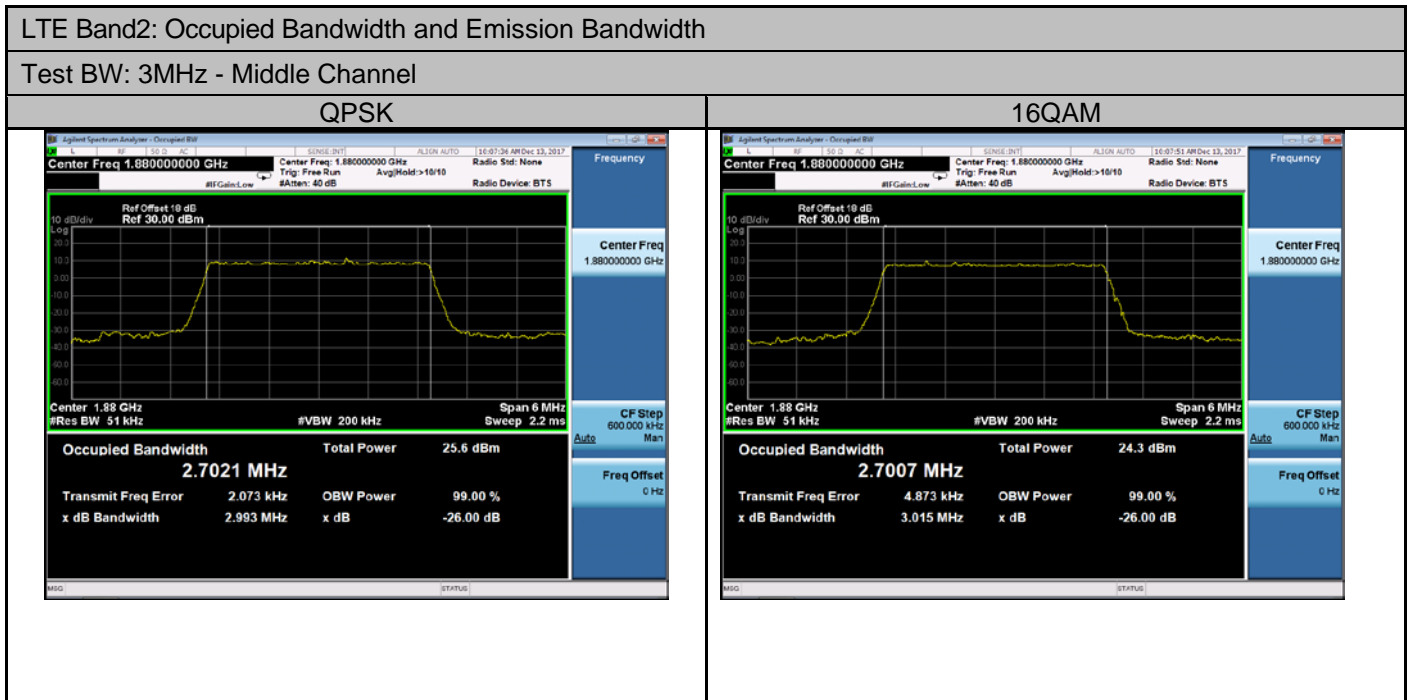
LTE Band2: Occupied Bandwidth and Emission Bandwidth

Test BW: 3MHz - Middle Channel

| QPSK | 16QAM |
|---|---|
| Agilent Spectrum Analyzer - Occupied BW<br>L RF 50 Ω AC SENSE:INT ALIGN AUTO 10:07:36 AM Dec 13, 2017<br>Center Freq 1.880000000 GHz<br>Center Freq: 1.880000000 GHz Trig: Free Run Avg\|Hold:>10/10 #IFGain:Low #Atten: 40 dB<br>Radio Std: None Radio Device: BTS<br>Frequency<br>Ref Offset 10 dB<br>10 dB/div Ref 30.00 dBm<br>Log<br>20.0 10.0 0.00 -10.0 -20.0 -30.0 -40.0 -50.0 -60.0<br>Center Freq 1.880000000 GHz<br>Center 1.88 GHz #Res BW 51 kHz #VBW 200 kHz Span 6 MHz Sweep 2.2 ms<br>CF Step 600.000 kHz Auto Man<br>Occupied Bandwidth 2.7021 MHz<br>Total Power 25.6 dBm<br>Transmit Freq Error 2.073 kHz OBW Power 99.00 %<br>x dB Bandwidth 2.993 MHz x dB -26.00 dB<br>Freq Offset 0 Hz<br>MSG STATUS | Agilent Spectrum Analyzer - Occupied BW<br>L RF 50 Ω AC SENSE:INT ALIGN AUTO 10:07:51 AM Dec 13, 2017<br>Center Freq 1.880000000 GHz<br>Center Freq: 1.880000000 GHz Trig: Free Run Avg\|Hold:>10/10 #IFGain:Low #Atten: 40 dB<br>Radio Std: None Radio Device: BTS<br>Frequency<br>Ref Offset 10 dB<br>10 dB/div Ref 30.00 dBm<br>Log<br>20.0 10.0 0.00 -10.0 -20.0 -30.0 -40.0 -50.0 -60.0<br>Center Freq 1.880000000 GHz<br>Center 1.88 GHz #Res BW 51 kHz #VBW 200 kHz Span 6 MHz Sweep 2.2 ms<br>CF Step 600.000 kHz Auto Man<br>Occupied Bandwidth 2.7007 MHz<br>Total Power 24.3 dBm<br>Transmit Freq Error 4.873 kHz OBW Power 99.00 %<br>x dB Bandwidth 3.015 MHz x dB -26.00 dB<br>Freq Offset 0 Hz<br>MSG STATUS |